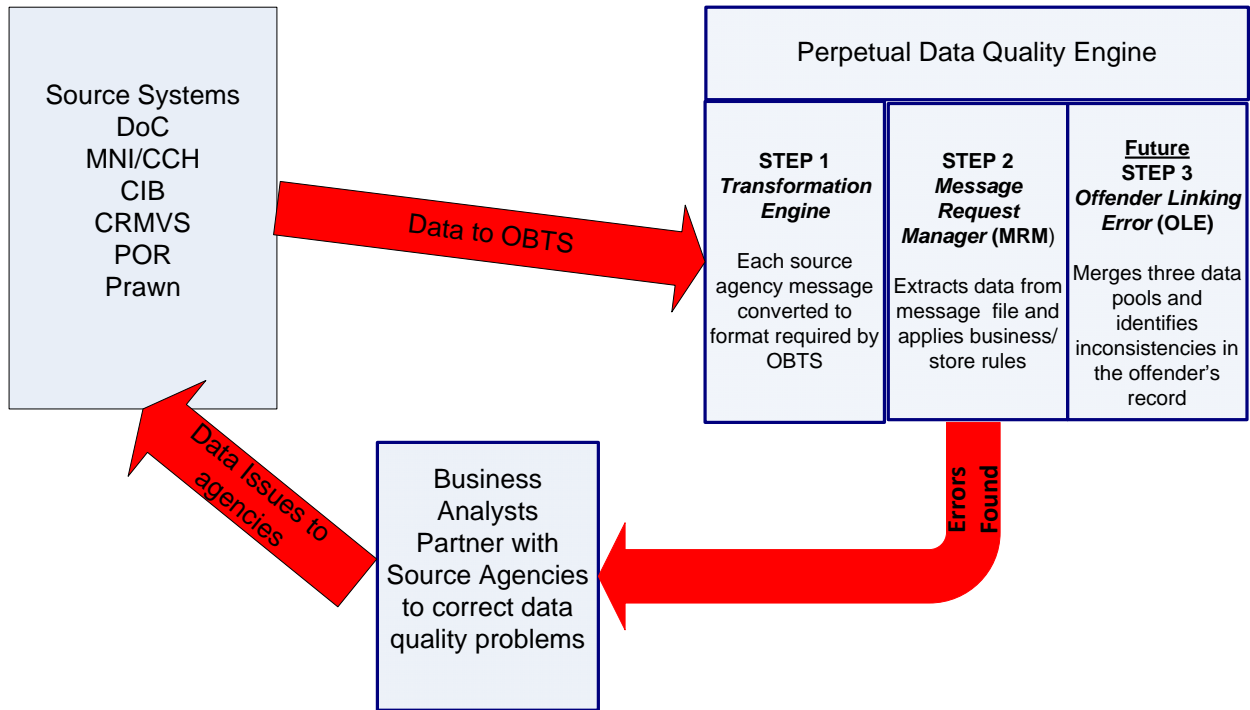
Source Systems
DoC
MNI/CCH
CIB
CRMVS
POR
Prawn

Data to OBTS

Perpetual Data Quality Engine

**STEP 1**
*Transformation Engine*

Each source agency message converted to format required by OBTS

**STEP 2**
*Message Request Manager* (MRM)

Extracts data from message file and applies business/ store rules

Future
STEP 3
*Offender Linking Error* (OLE)

Merges three data pools and identifies inconsistencies in the offender's record

Errors Found

Business Analysts Partner with Source Agencies to correct data quality problems

Data Issues to agencies